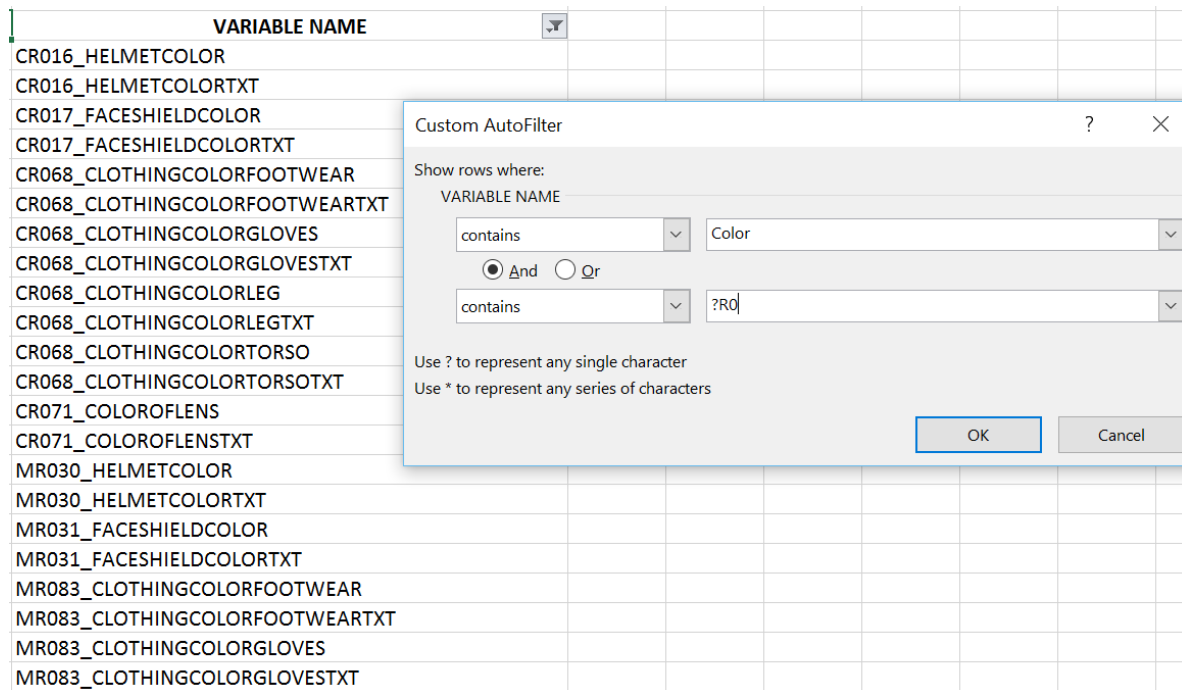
VARIABLE NAME
CR016_HELMETCOLOR
CR016_HELMETCOLORTXT
CR017_FACESHIELDCOLOR
CR017_FACESHIELDCOLORTXT
CR068_CLOTHINGCOLORFOOTWEAR
CR068_CLOTHINGCOLORFOOTWEARTXT
CR068_CLOTHINGCOLORGLOVES
CR068_CLOTHINGCOLORGLOVESTXT
CR068_CLOTHINGCOLORLEG
CR068_CLOTHINGCOLORLEGTXT
CR068_CLOTHINGCOLORTORSO
CR068_CLOTHINGCOLORTORSOTXT
CR071_COLOROFLENS
CR071_COLOROFLENSTXT
MR030_HELMETCOLOR
MR030_HELMETCOLORTXT
MR031_FACESHIELDCOLOR
MR031_FACESHIELDCOLORTXT
MR083_CLOTHINGCOLORFOOTWEAR
MR083_CLOTHINGCOLORFOOTWEARTXT
MR083_CLOTHINGCOLORGLOVES
MR083_CLOTHINGCOLORGLOVESTXT

Custom AutoFilter
?
Show rows where:
VARIABLE NAME
contains
Color
And
Or
contains
?R0
Use ? to represent any single character
Use * to represent any series of characters
OK
Cancel